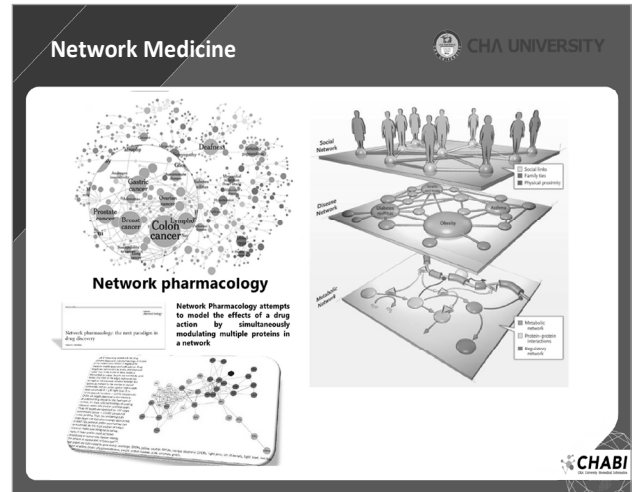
Network Medicine

CHA UNIVERSITY

Deafness

Gastric cancer

Ovarian cancer

Prostate cancer

Breast cancer

Lung cancer

Colon cancer

Network pharmacology

Network pharmacology: the next paradigm in drug discovery

Network Pharmacology attempts to model the effects of a drug action by simultaneously modulating multiple proteins in a network

Social Network

Social links

Family ties

Physical proximity

Disease Network

Obesity

Metabolic Network

Metabolic network

Protein-protein interactions

Regulatory network

CHABI